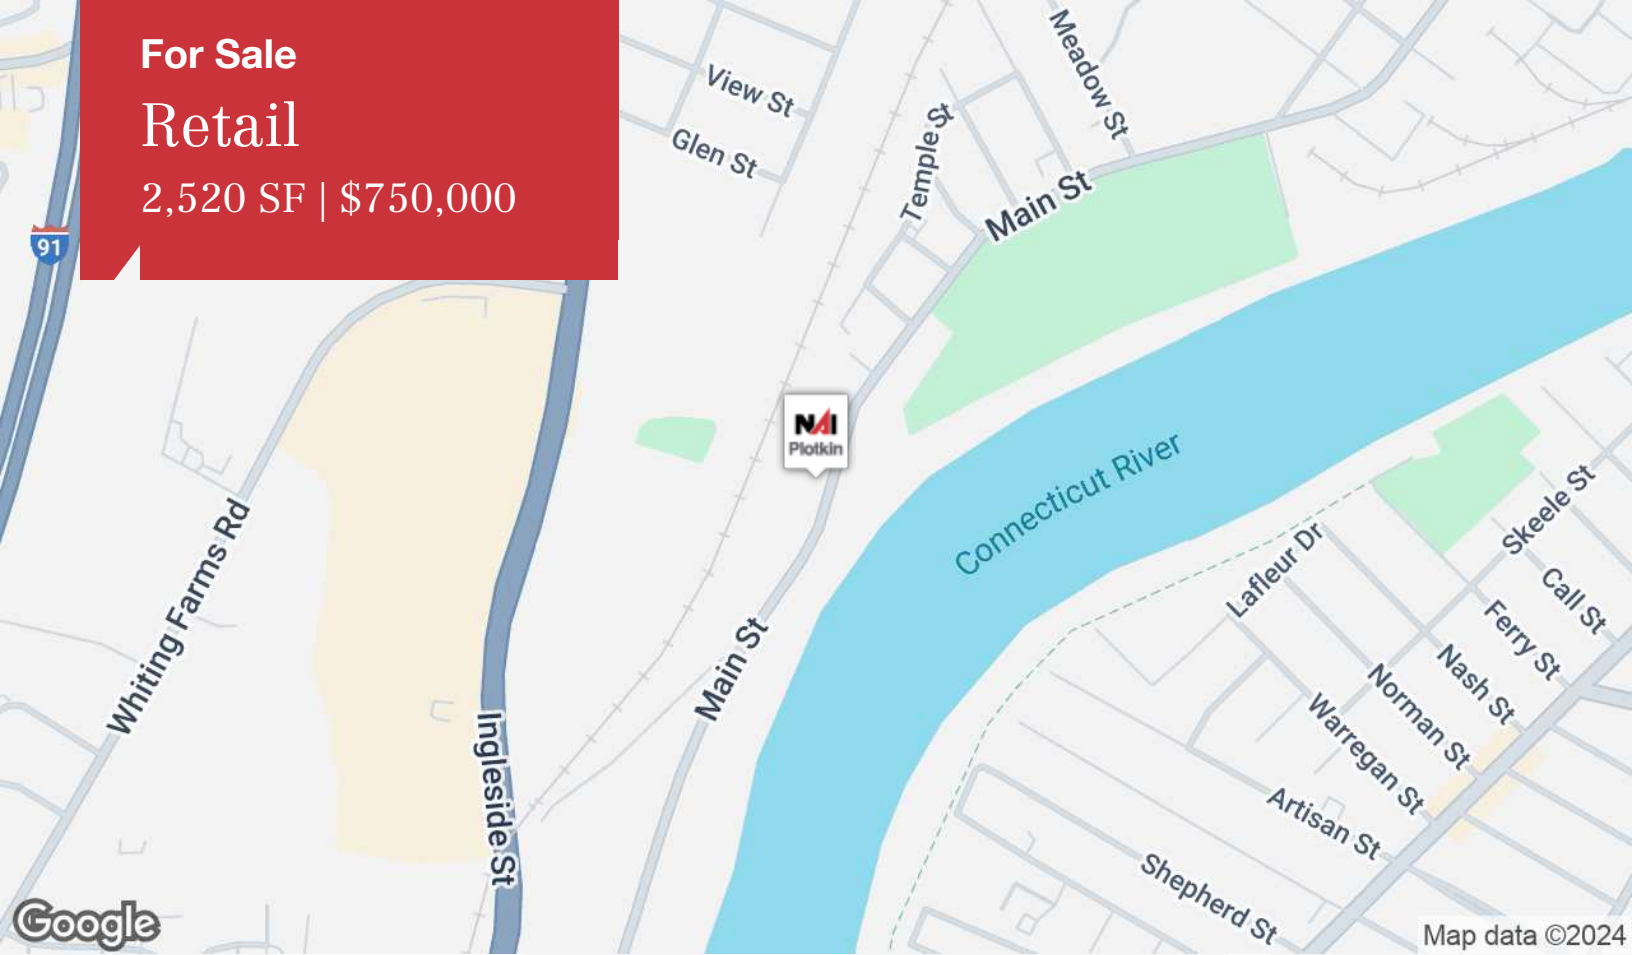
For Sale

Retail

2,520 SF | $750,000

91

View St

Glen St

Temple St

Meadow St

Main St

NAI Plotkin

Connecticut River

Whiting Farms Rd

Ingleside St

Main St

Lafleur Dr

Skeele St

Call St

Ferry St

Nash St

Norman St

Warregan St

Artisan St

Shepherd St

Google

Map data ©2024